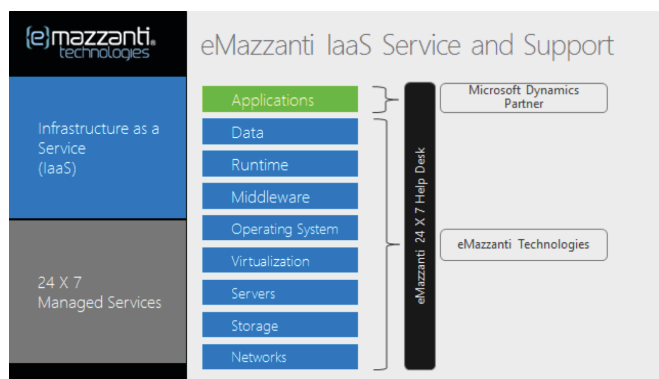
{e}mazzanti® technologies

eMazzanti IaaS Service and Support

Infrastructure as a Service (IaaS)

24 X 7 Managed Services

Applications

Data

Runtime

Middleware

Operating System

Virtualization

Servers

Storage

Networks

eMazzanti 24 X 7 Help Desk

Microsoft Dynamics Partner

eMazzanti Technologies